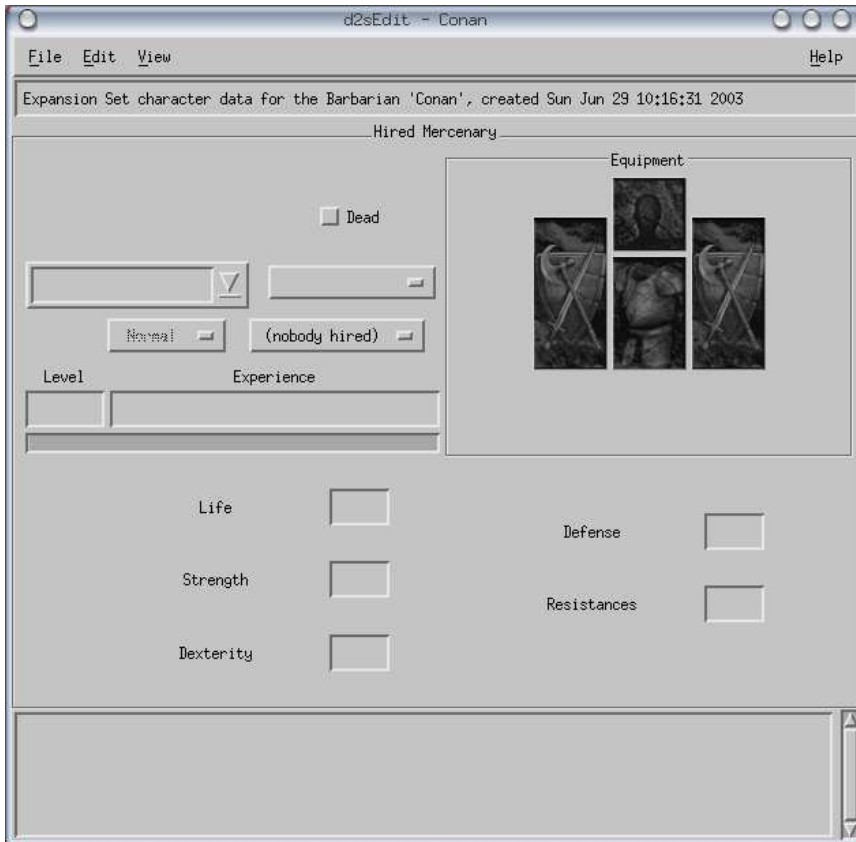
d2sEdit - Conan

File Edit View Help

Expansion Set character data for the Barbarian 'Conan', created Sun Jun 29 10:16:31 2003

Hired Mercenary

Dead

Normal

(nobody hired)

Level

Experience

Equipment

Life

Strength

Dexterity

Defense

Resistances